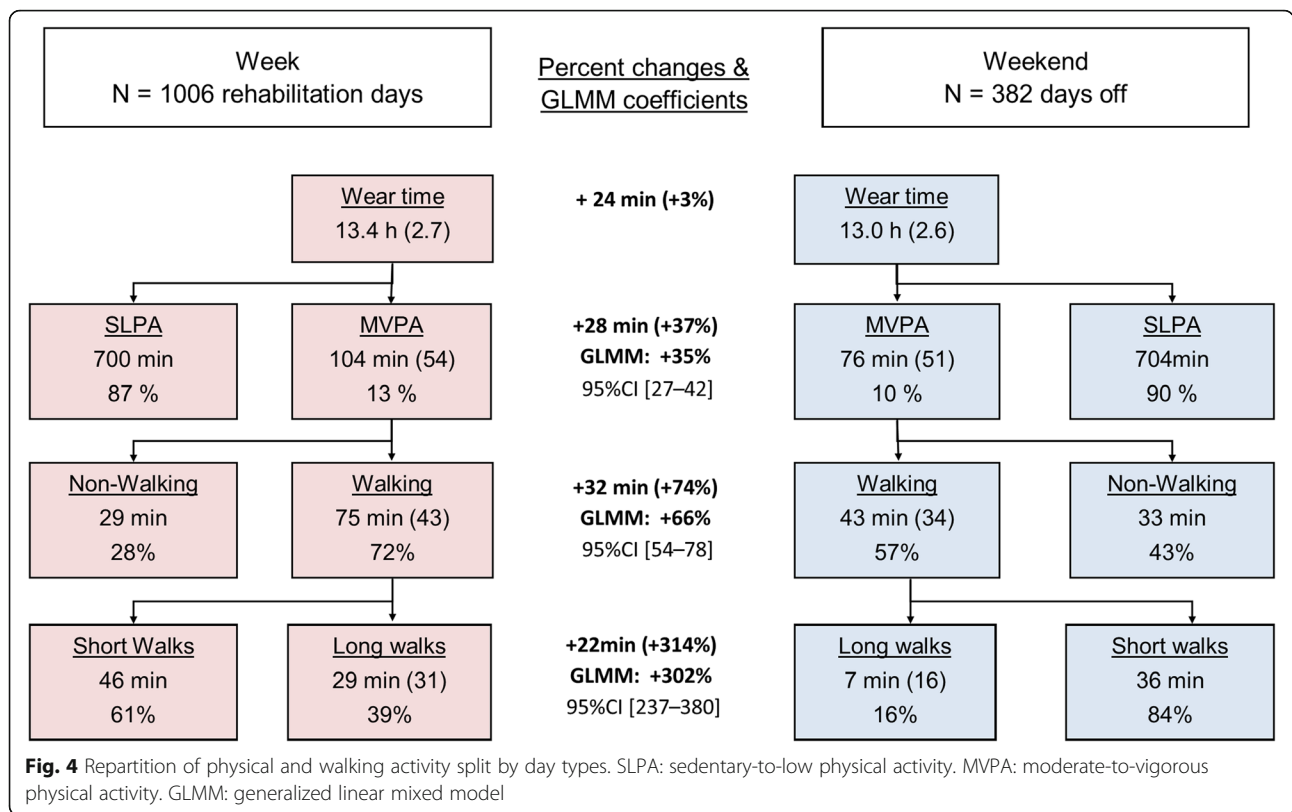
Week
N = 1006 rehabilitation days

Percent changes & GLMM coefficients

Weekend
N = 382 days off

Wear time
13.4 h (2.7)

+ 24 min (+3%)

Wear time
13.0 h (2.6)

SLPA
700 min
87 %

MVPA
104 min (54)
13 %

+28 min (+37%)
GLMM: +35%
95%CI [27–42]

MVPA
76 min (51)
10 %

SLPA
704min
90 %

Non-Walking
29 min
28%

Walking
75 min (43)
72%

+32 min (+74%)
GLMM: +66%
95%CI [54–78]

Walking
43 min (34)
57%

Non-Walking
33 min
43%

Short Walks
46 min
61%

Long walks
29 min (31)
39%

+22min (+314%)
GLMM: +302%
95%CI [237–380]

Long walks
7 min (16)
16%

Short walks
36 min
84%

Fig. 4 Repartition of physical and walking activity split by day types. SLPA: sedentary-to-low physical activity. MVPA: moderate-to-vigorous physical activity. GLMM: generalized linear mixed model